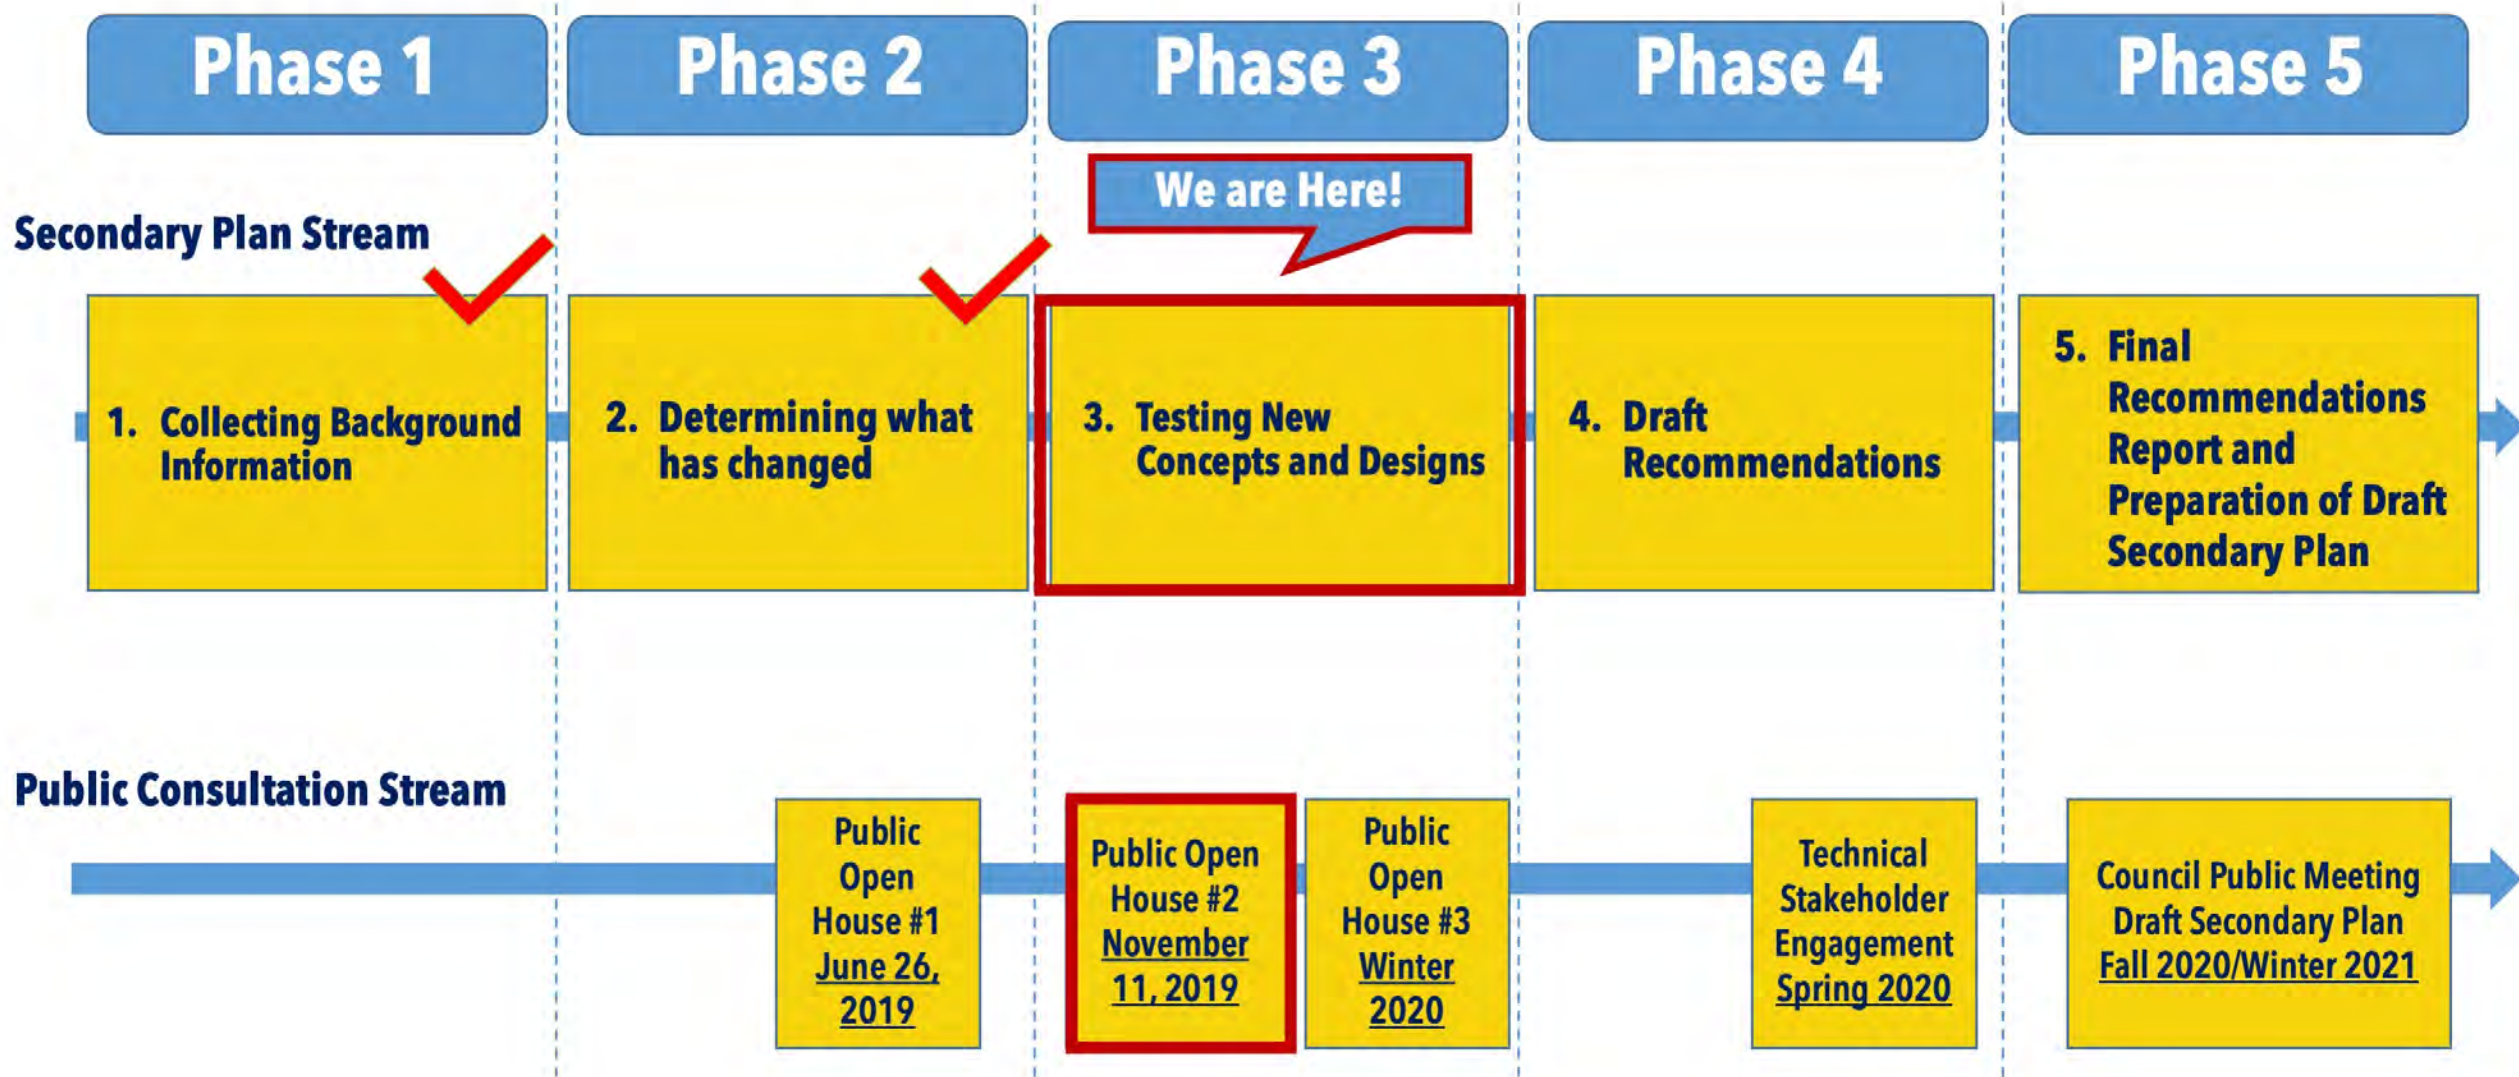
Phase 1

Phase 2

Phase 3

Phase 4

Phase 5

We are Here!

Secondary Plan Stream

1. Collecting Background Information

2. Determining what has changed

3. Testing New Concepts and Designs

4. Draft Recommendations

5. Final Recommendations Report and Preparation of Draft Secondary Plan

Public Consultation Stream

Public Open House #1 June 26, 2019

Public Open House #2 November 11, 2019

Public Open House #3 Winter 2020

Technical Stakeholder Engagement Spring 2020

Council Public Meeting Draft Secondary Plan Fall 2020/Winter 2021